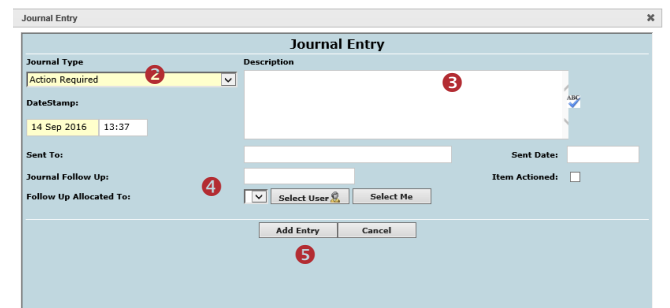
Journal Entry

Journal Entry

Journal Type

Action Required

2

Description

3

ABC

DateStamp:

14 Sep 2016 13:37

Sent To:

Sent Date:

Journal Follow Up:

4

Item Actioned:

Follow Up Allocated To:

Select User

Select Me

Add Entry

Cancel

5